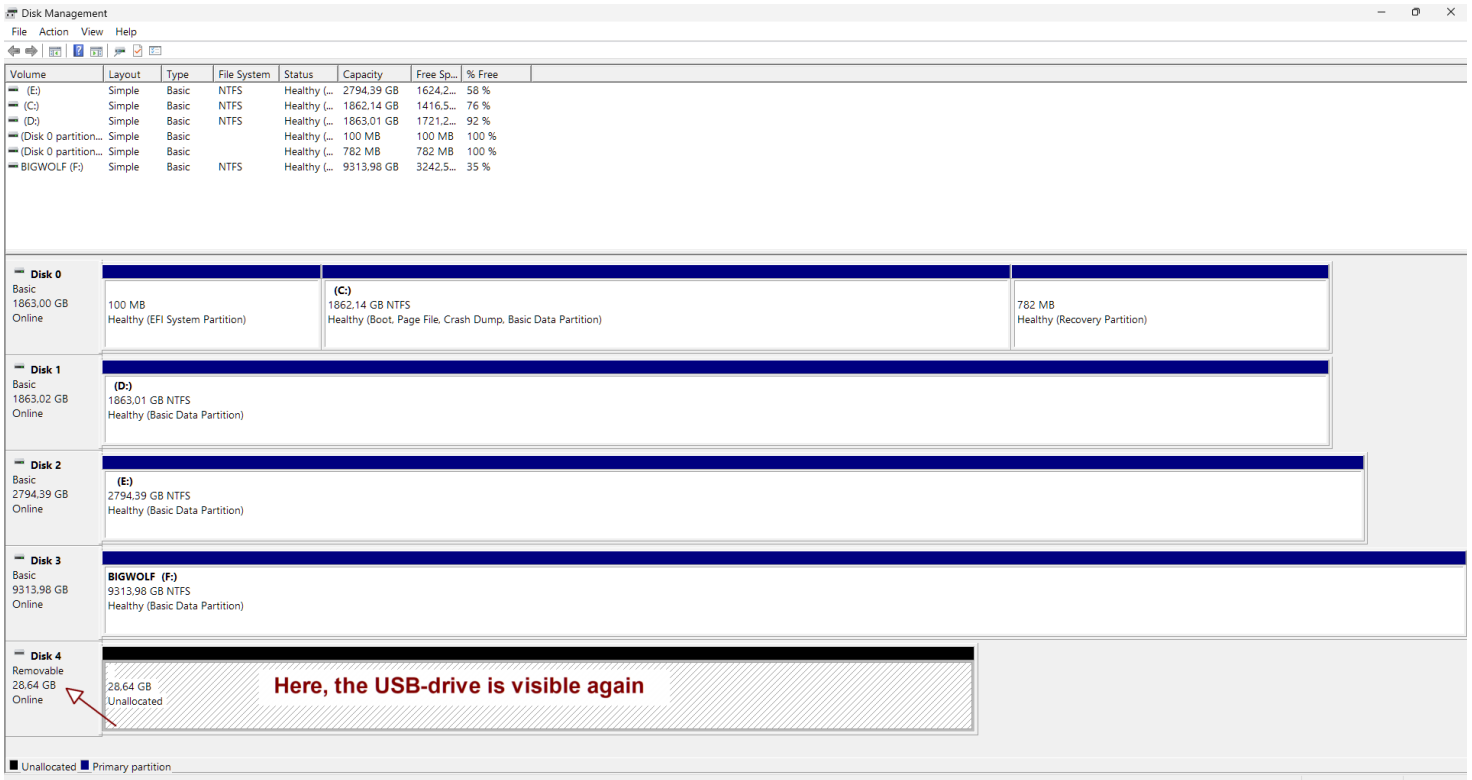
Disk Management

File Action View Help

| Volume | Layout | Type | File System | Status | Capacity | Free Sp... | % Free |
|---|---|---|---|---|---|---|---|
| (E:) | Simple | Basic | NTFS | Healthy (... | 2794,39 GB | 1624,2... | 58 % |
| (C:) | Simple | Basic | NTFS | Healthy (... | 1862,14 GB | 1416,5... | 76 % |
| (D:) | Simple | Basic | NTFS | Healthy (... | 1863,01 GB | 1721,2... | 92 % |
| (Disk 0 partition... | Simple | Basic | | Healthy (... | 100 MB | 100 MB | 100 % |
| (Disk 0 partition... | Simple | Basic | | Healthy (... | 782 MB | 782 MB | 100 % |
| BIGWOLF (F:) | Simple | Basic | NTFS | Healthy (... | 9313,98 GB | 3242,5... | 35 % |

Disk 0
Basic
1863,00 GB
Online

100 MB
Healthy (EFI System Partition)

(C:)
1862,14 GB NTFS
Healthy (Boot, Page File, Crash Dump, Basic Data Partition)

782 MB
Healthy (Recovery Partition)

Disk 1
Basic
1863,02 GB
Online

(D:)
1863,01 GB NTFS
Healthy (Basic Data Partition)

Disk 2
Basic
2794,39 GB
Online

(E:)
2794,39 GB NTFS
Healthy (Basic Data Partition)

Disk 3
Basic
9313,98 GB
Online

BIGWOLF (F:)
9313,98 GB NTFS
Healthy (Basic Data Partition)

Disk 4
Removable
28,64 GB
Online

28,64 GB
Unallocated

Here, the USB-drive is visible again

Unallocated Primary partition